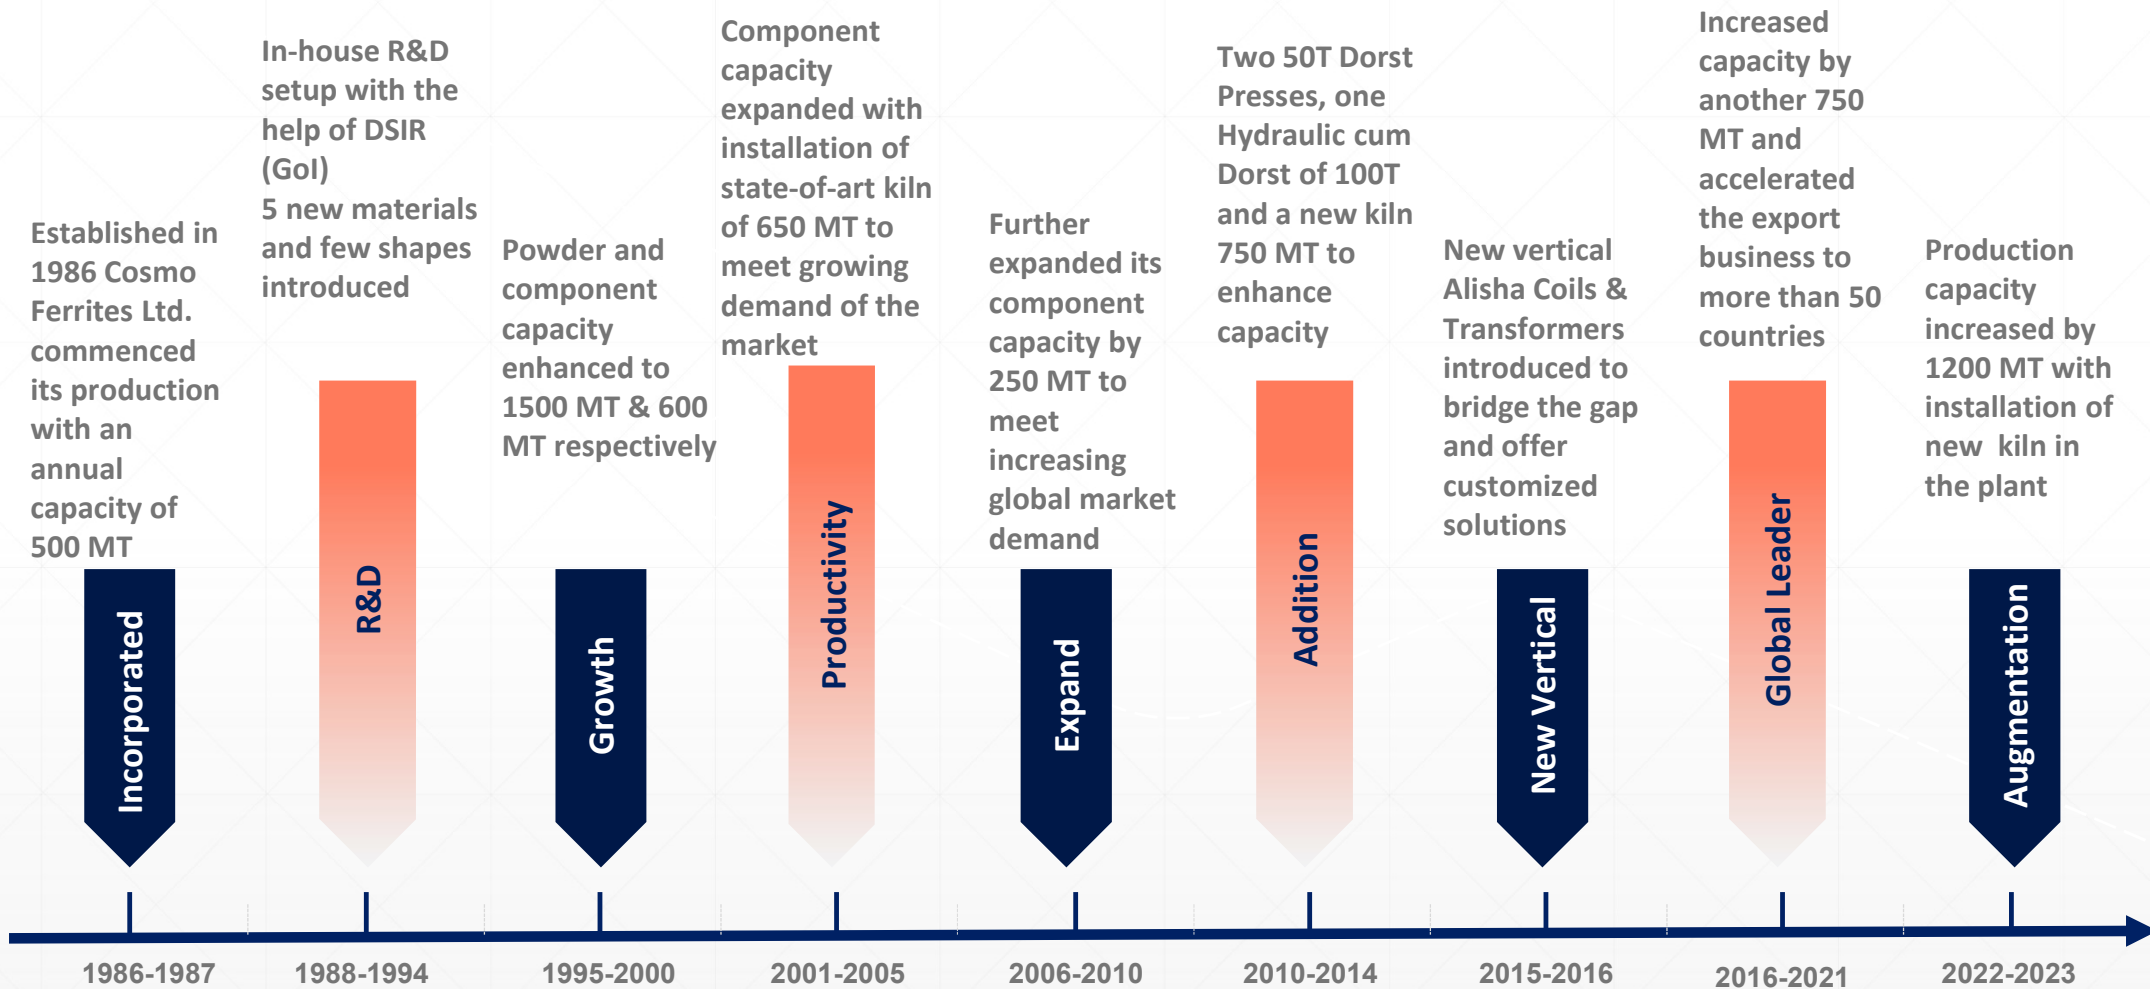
Established in 1986 Cosmo Ferrites Ltd. commenced its production with an annual capacity of 500 MT

Incorporated

1986-1987

In-house R&D setup with the help of DSIR (GoI)
5 new materials and few shapes introduced

R&D

1988-1994

Powder and component capacity enhanced to 1500 MT & 600 MT respectively

Growth

1995-2000

Component capacity expanded with installation of state-of-art kiln of 650 MT to meet growing demand of the market

Productivity

2001-2005

Further expanded its component capacity by 250 MT to meet increasing global market demand

Expand

2006-2010

Two 50T Dorst Presses, one Hydraulic cum Dorst of 100T and a new kiln 750 MT to enhance capacity

Addition

2010-2014

New vertical Alisha Coils & Transformers introduced to bridge the gap and offer customized solutions

New Vertical

2015-2016

Increased capacity by another 750 MT and accelerated the export business to more than 50 countries

Global Leader

2016-2021

Production capacity increased by 1200 MT with installation of new kiln in the plant

Augmentation

2022-2023